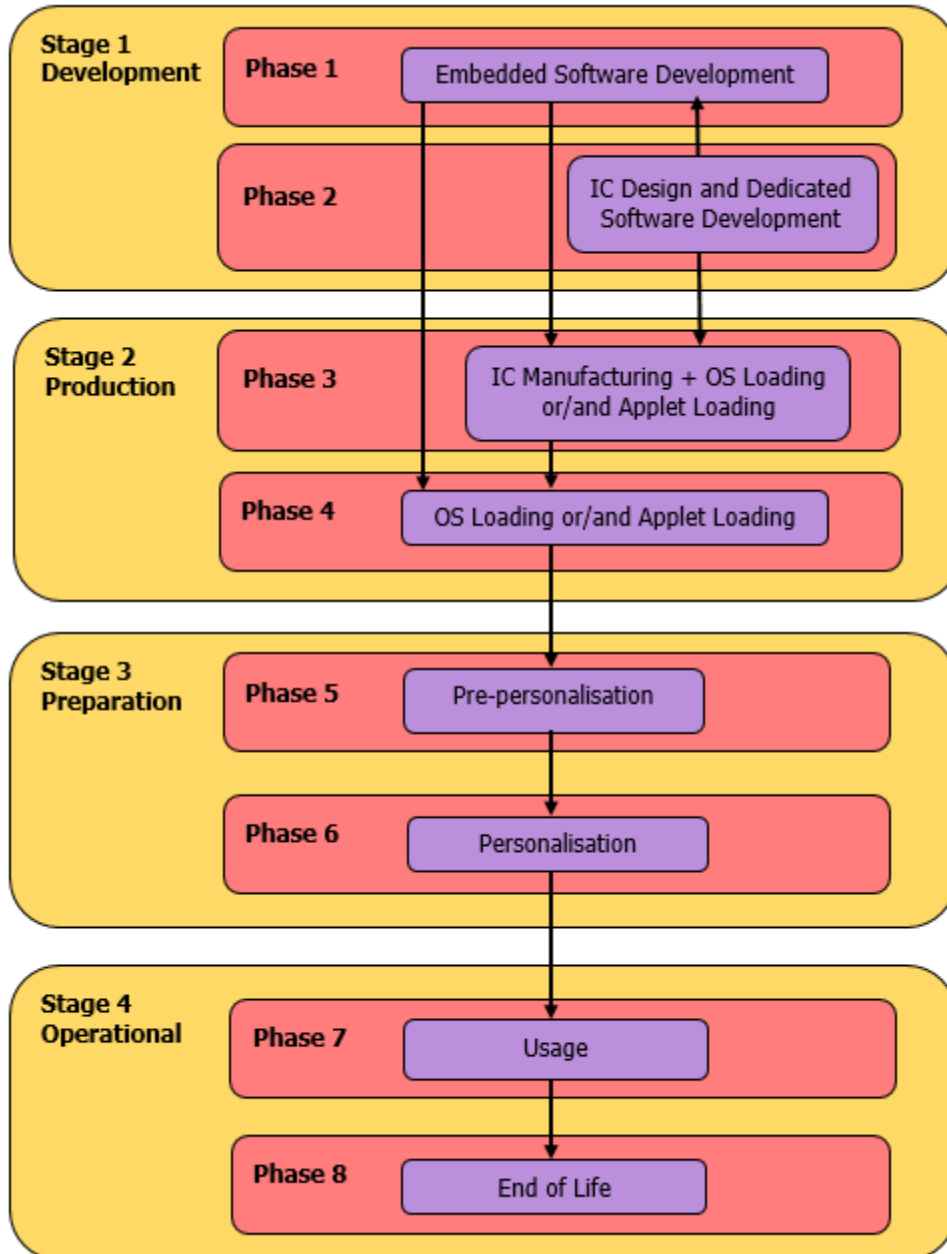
Stage 1
Development

Phase 1

Embedded Software Development

Phase 2

IC Design and Dedicated Software Development

Stage 2
Production

Phase 3

IC Manufacturing + OS Loading or/and Applet Loading

Phase 4

OS Loading or/and Applet Loading

Stage 3
Preparation

Phase 5

Pre-personalisation

Phase 6

Personalisation

Stage 4
Operational

Phase 7

Usage

Phase 8

End of Life